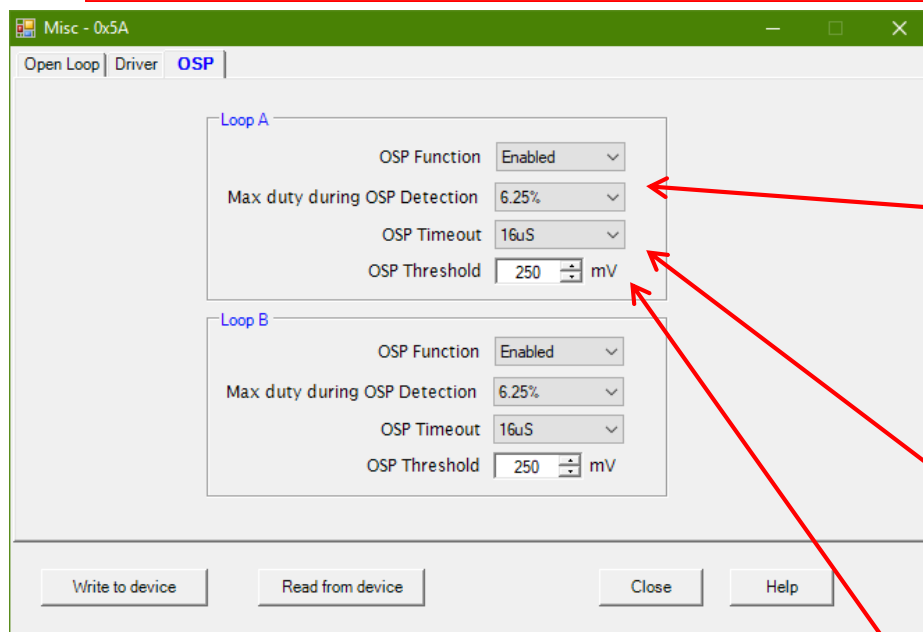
Misc - 0x5A

Open Loop | Driver | OSP

Loop A

OSP Function Enabled

Max duty during OSP Detection 6.25%

OSP Timeout 16uS

OSP Threshold 250 mV

Loop B

OSP Function Enabled

Max duty during OSP Detection 6.25%

OSP Timeout 16uS

OSP Threshold 250 mV

Write to device | Read from device | Close | Help